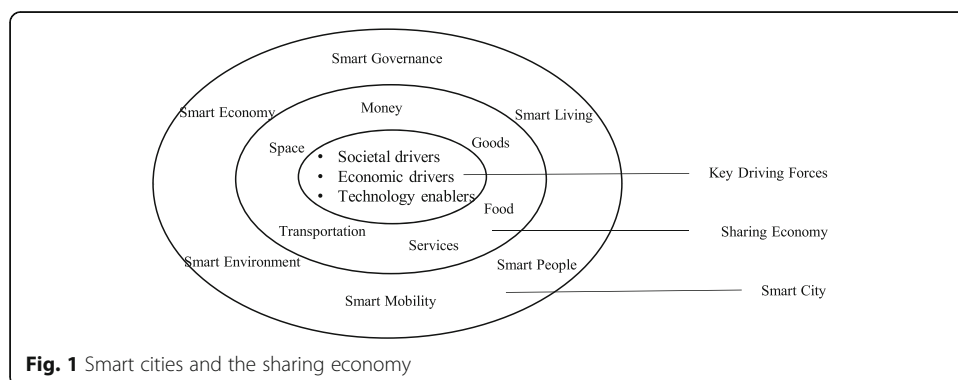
Smart Governance

Smart Economy

Money

Smart Living

Space

Goods

- Societal drivers
- Economic drivers
- Technology enablers

Key Driving Forces

Food

Transportation

Services

Sharing Economy

Smart Environment

Smart People

Smart Mobility

Smart City

**Fig. 1** Smart cities and the sharing economy